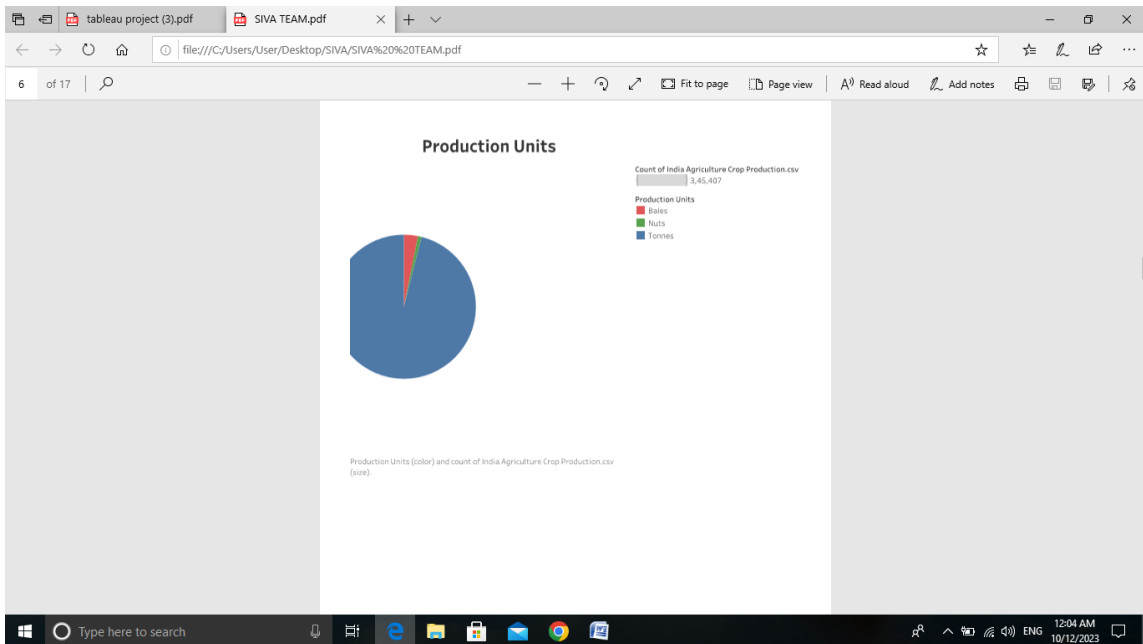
tableau project (3).pdf
SIVA TEAM.pdf
file:///C:/Users/User/Desktop/SIVA/SIVA%20%20TEAM.pdf
6 of 17
Fit to page
Page view
Read aloud
Add notes

Production Units

Count of India Agriculture Crop Production.csv
3,45,407

Production Units
Bales
Nuts
Tonnes

Production Units (color) and count of India Agriculture Crop Production.csv (size).

Type here to search
ENG
12:04 AM
10/12/2023